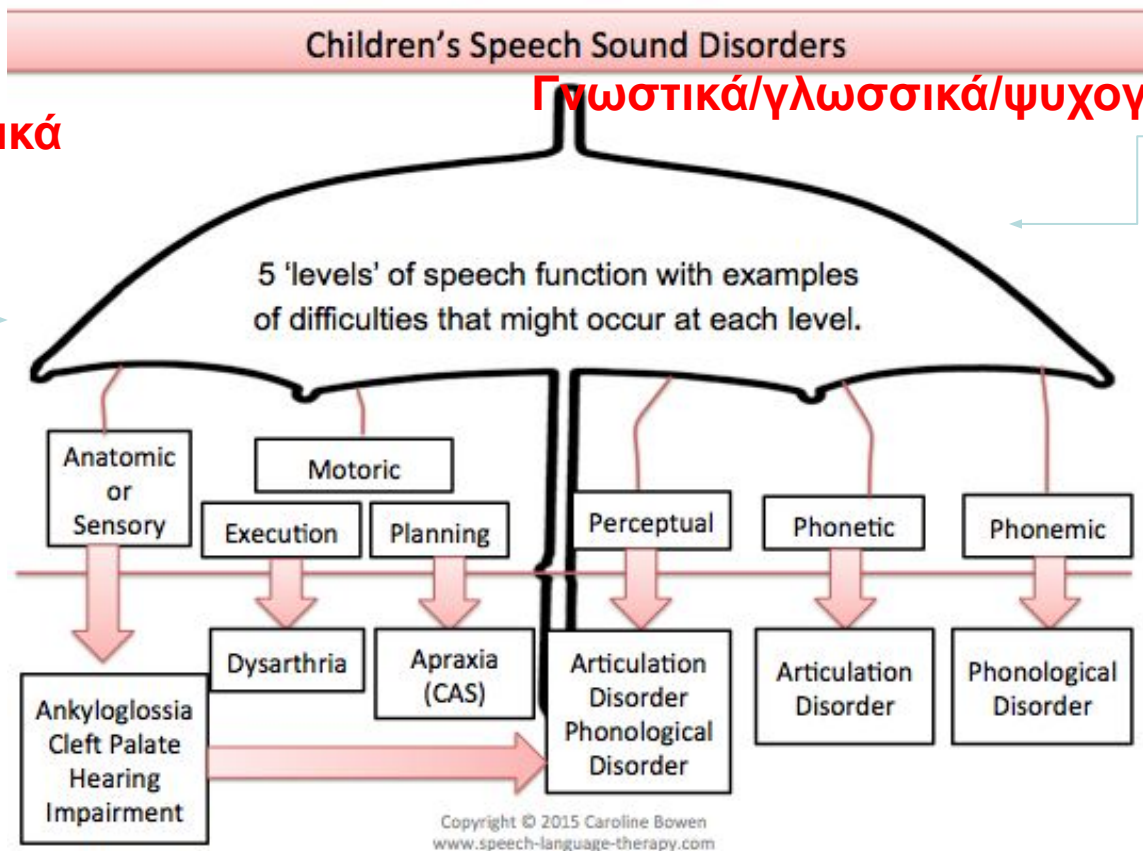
Children's Speech Sound Disorders

Γνωστικά/γλωσσικά/ψυχογ

ικά

5 'levels' of speech function with examples of difficulties that might occur at each level.

Anatomic or Sensory

Motoric

Execution

Planning

Perceptual

Phonetic

Phonemic

Dysarthria

Apraxia (CAS)

Articulation Disorder Phonological Disorder

Articulation Disorder

Phonological Disorder

Ankyloglossia Cleft Palate Hearing Impairment

Copyright © 2015 Caroline Bowen
www.speech-language-therapy.com